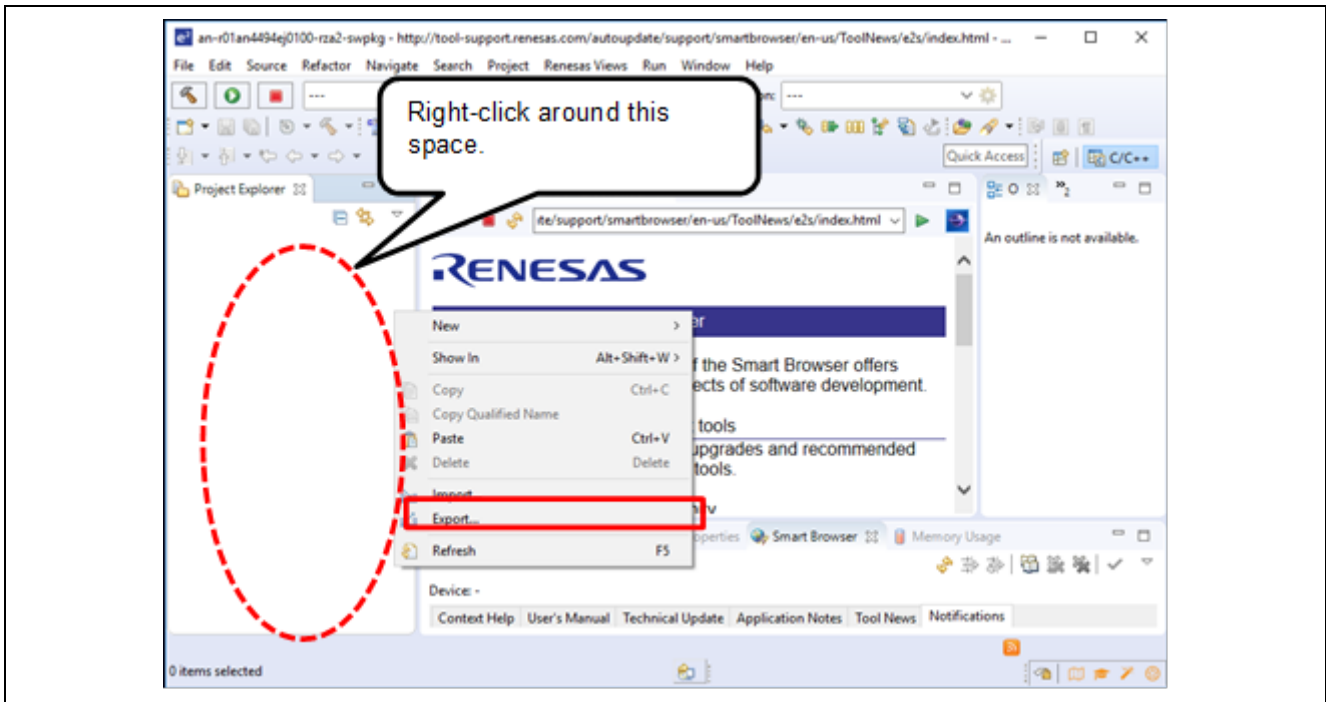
an-r01an4494ej0100-rza2-swpkg - http://tool-support.renesas.com/autoupdate/support/smartbrowser/en-us/ToolNews/e2s/index.html - ...

File Edit Source Refactor Navigate Search Project Renesas Views Run Window Help

---

on: ---

Right-click around this space.

Quick Access

C/C++

Project Explorer

ite/support/smartbrowser/en-us/ToolNews/e2s/index.html

An outline is not available.

RENESAS

New

Show In Alt+Shift+W

Copy Ctrl+C

Copy Qualified Name

Paste Ctrl+V

Delete Delete

Import...

Export...

Refresh F5

er

f the Smart Browser offers
ects of software development.

tools

upgrades and recommended
tools.

operties Smart Browser Memory Usage

Device: -

Context Help User's Manual Technical Update Application Notes Tool News Notifications

0 items selected